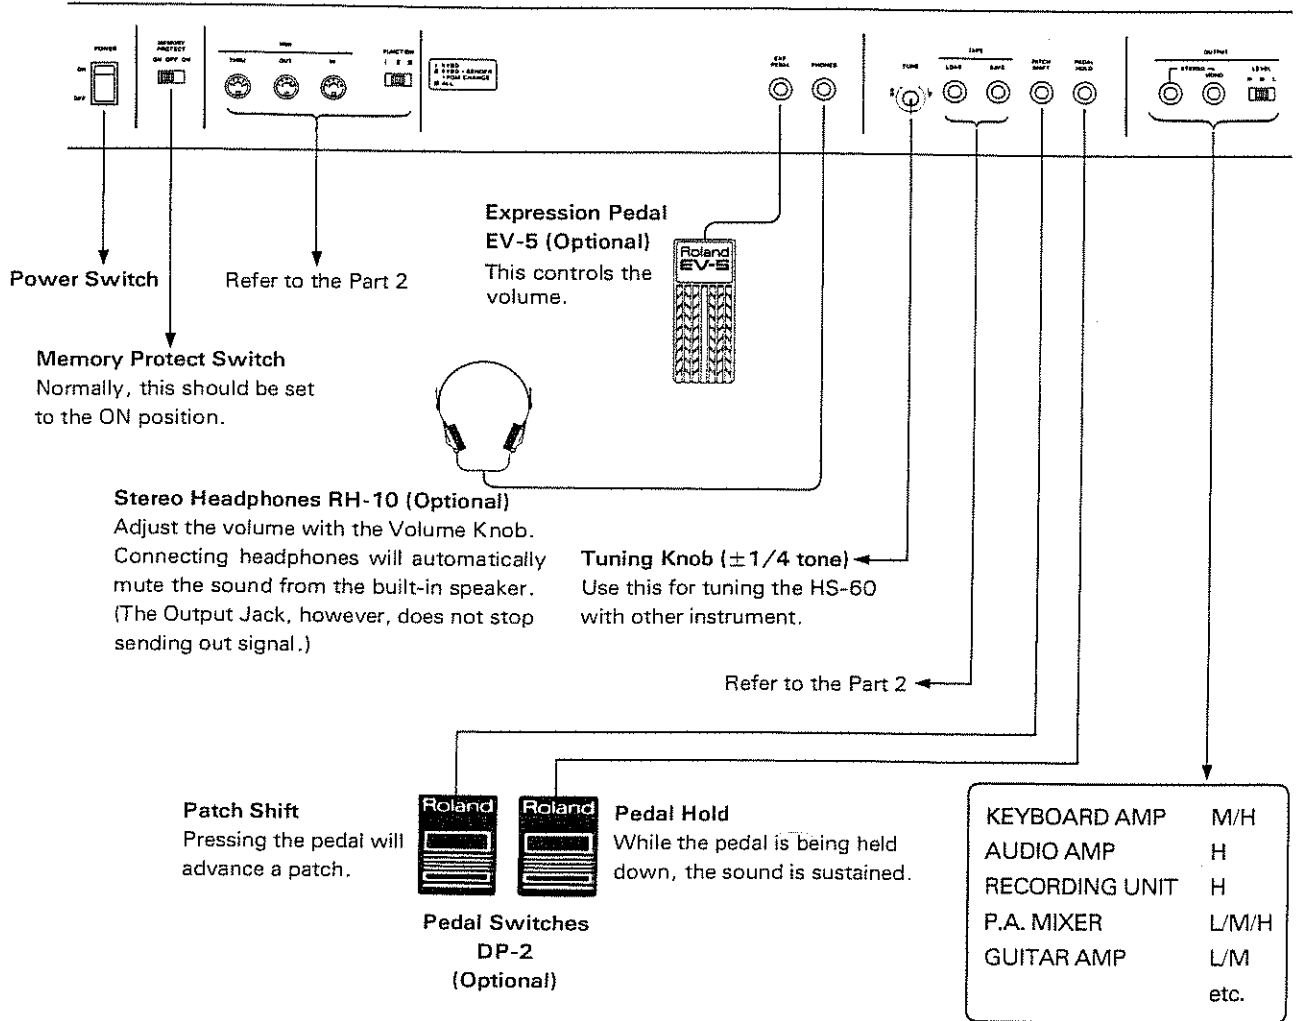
POWER

ON

OFF

MEMORY PROTECT

ON OFF ON

MIDI

THRU

OUT

IN

FUNCTION

1 2 3

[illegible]

EXT PEDAL

PHONES

TUNE

TAPE

LOAD

SAVE

PATCH SHIFT

PEDAL HOLD

OUTPUT

STEREO

MONO

LEVEL

H M L

Expression Pedal EV-5 (Optional)
This controls the volume.

Roland EV-5

Power Switch

Refer to the Part 2

Memory Protect Switch
Normally, this should be set to the ON position.

Stereo Headphones RH-10 (Optional)
Adjust the volume with the Volume Knob. Connecting headphones will automatically mute the sound from the built-in speaker. (The Output Jack, however, does not stop sending out signal.)

Tuning Knob ($\pm1/4$ tone)
Use this for tuning the HS-60 with other instrument.

Refer to the Part 2

Patch Shift
Pressing the pedal will advance a patch.

Roland

Roland

Pedal Hold
While the pedal is being held down, the sound is sustained.

Pedal Switches
DP-2
(Optional)

| | |
|---|---|
| KEYBOARD AMP | M/H |
| AUDIO AMP | H |
| RECORDING UNIT | H |
| P.A. MIXER | L/M/H |
| GUITAR AMP | L/M |
| | etc. |